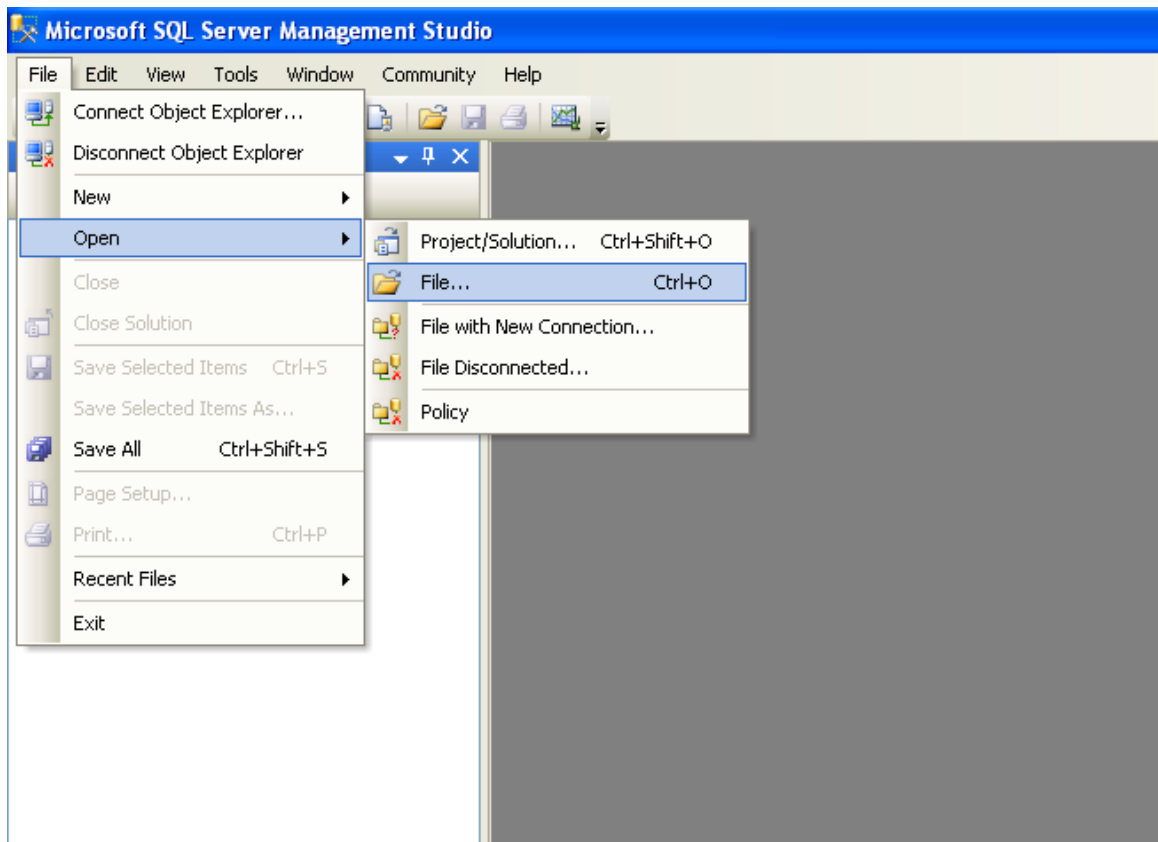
Microsoft SQL Server Management Studio

File Edit View Tools Window Community Help

Connect Object Explorer...
Disconnect Object Explorer
New
Open
Close
Close Solution
Save Selected Items Ctrl+S
Save Selected Items As...
Save All Ctrl+Shift+S
Page Setup...
Print... Ctrl+P
Recent Files
Exit

Project/Solution... Ctrl+Shift+O
File... Ctrl+O
File with New Connection...
File Disconnected...
Policy